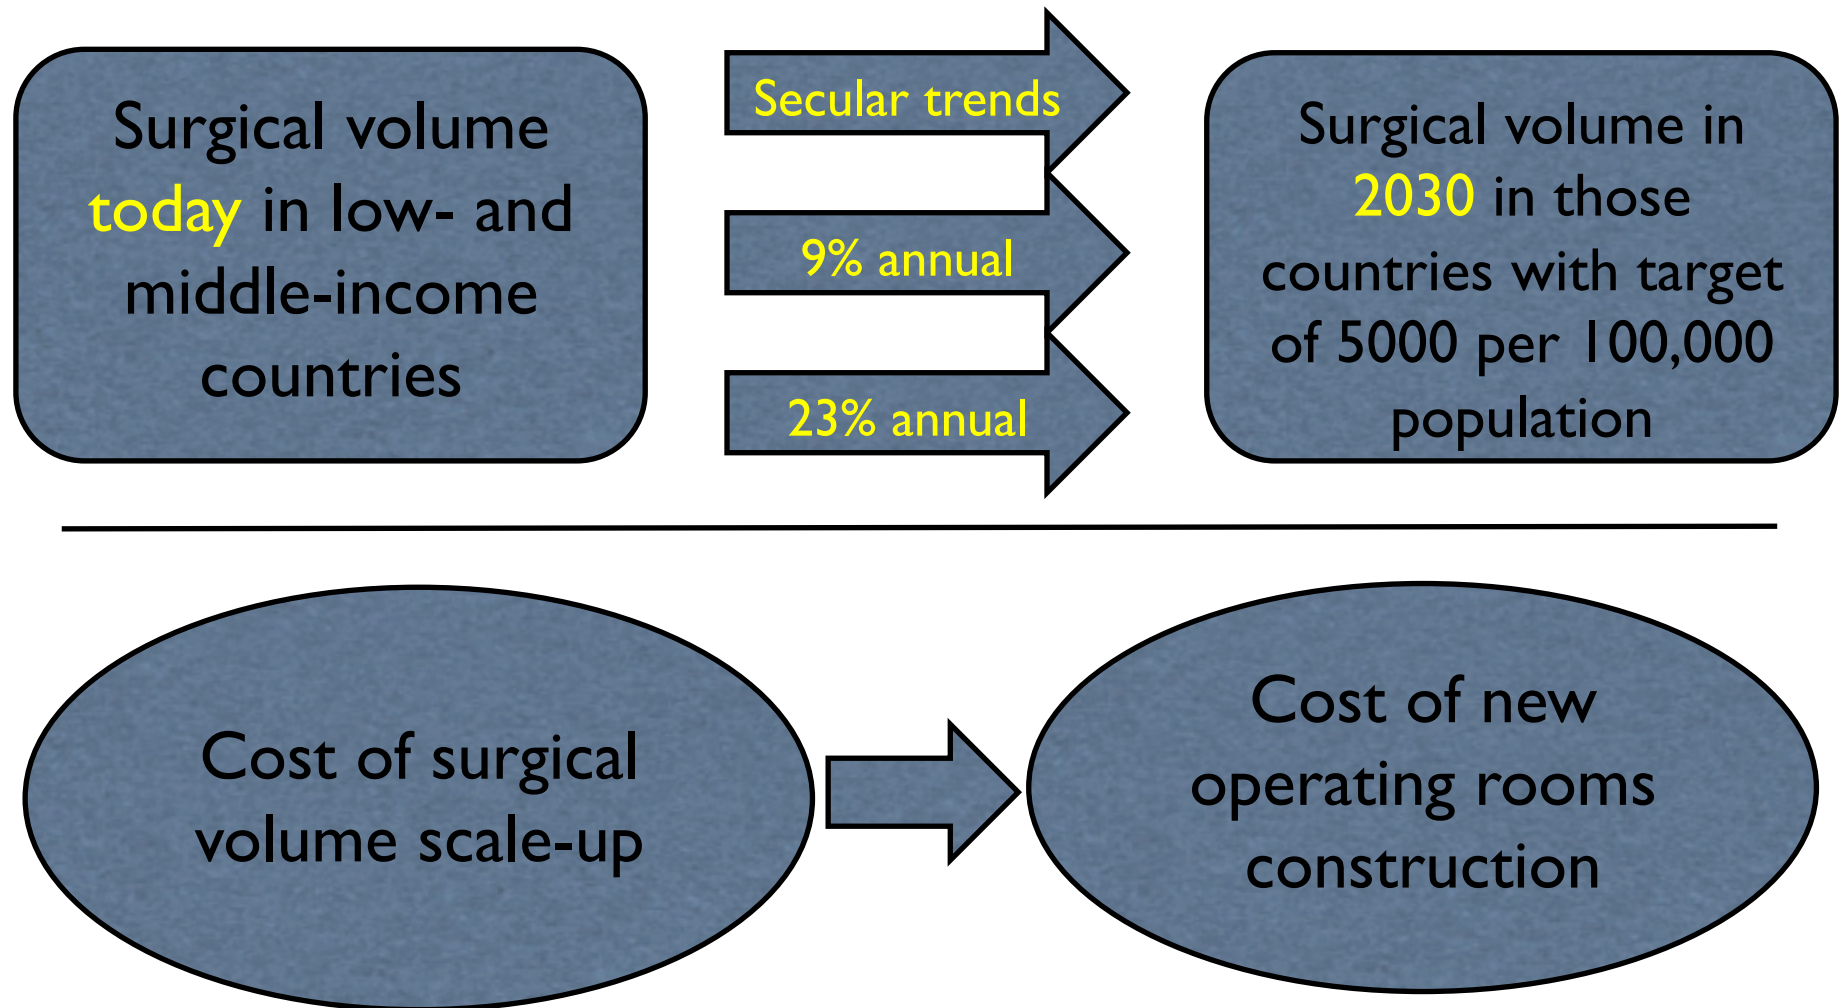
Surgical volume today in low- and middle-income countries

Secular trends

9% annual

23% annual

Surgical volume in 2030 in those countries with target of 5000 per 100,000 population

Cost of surgical volume scale-up

Cost of new operating rooms construction